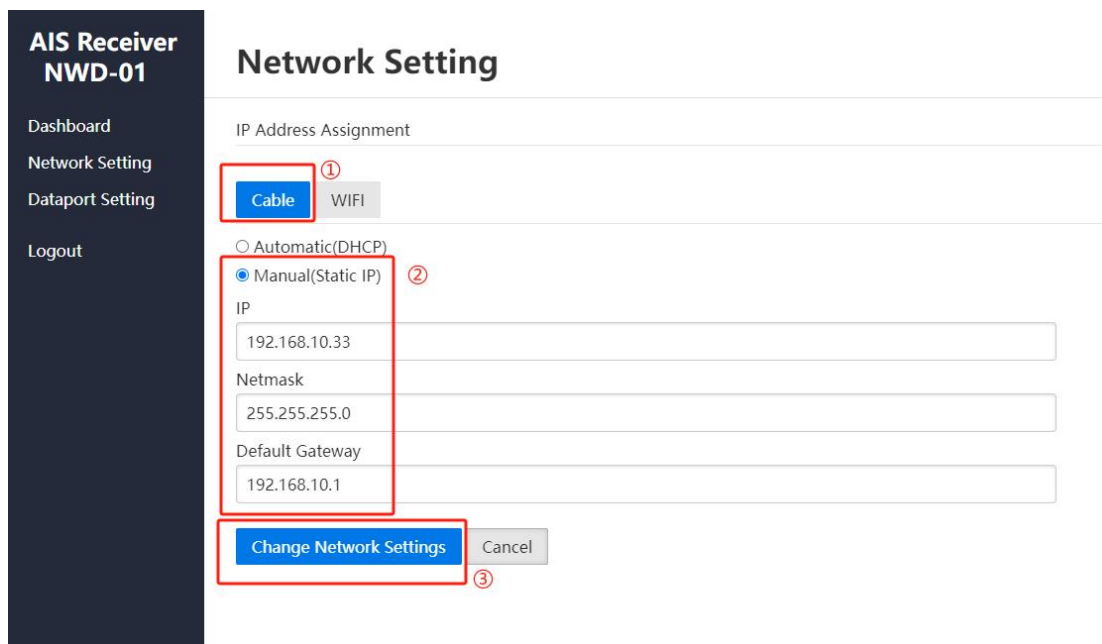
AIS Receiver
NWD-01

Dashboard
Network Setting
Dataport Setting

Logout

Network Setting

IP Address Assignment

①

Cable
WIFI

○ Automatic(DHCP)
● Manual(Static IP)
②

IP
192.168.10.33

Netmask
255.255.255.0

Default Gateway
192.168.10.1

Change Network Settings
Cancel
③